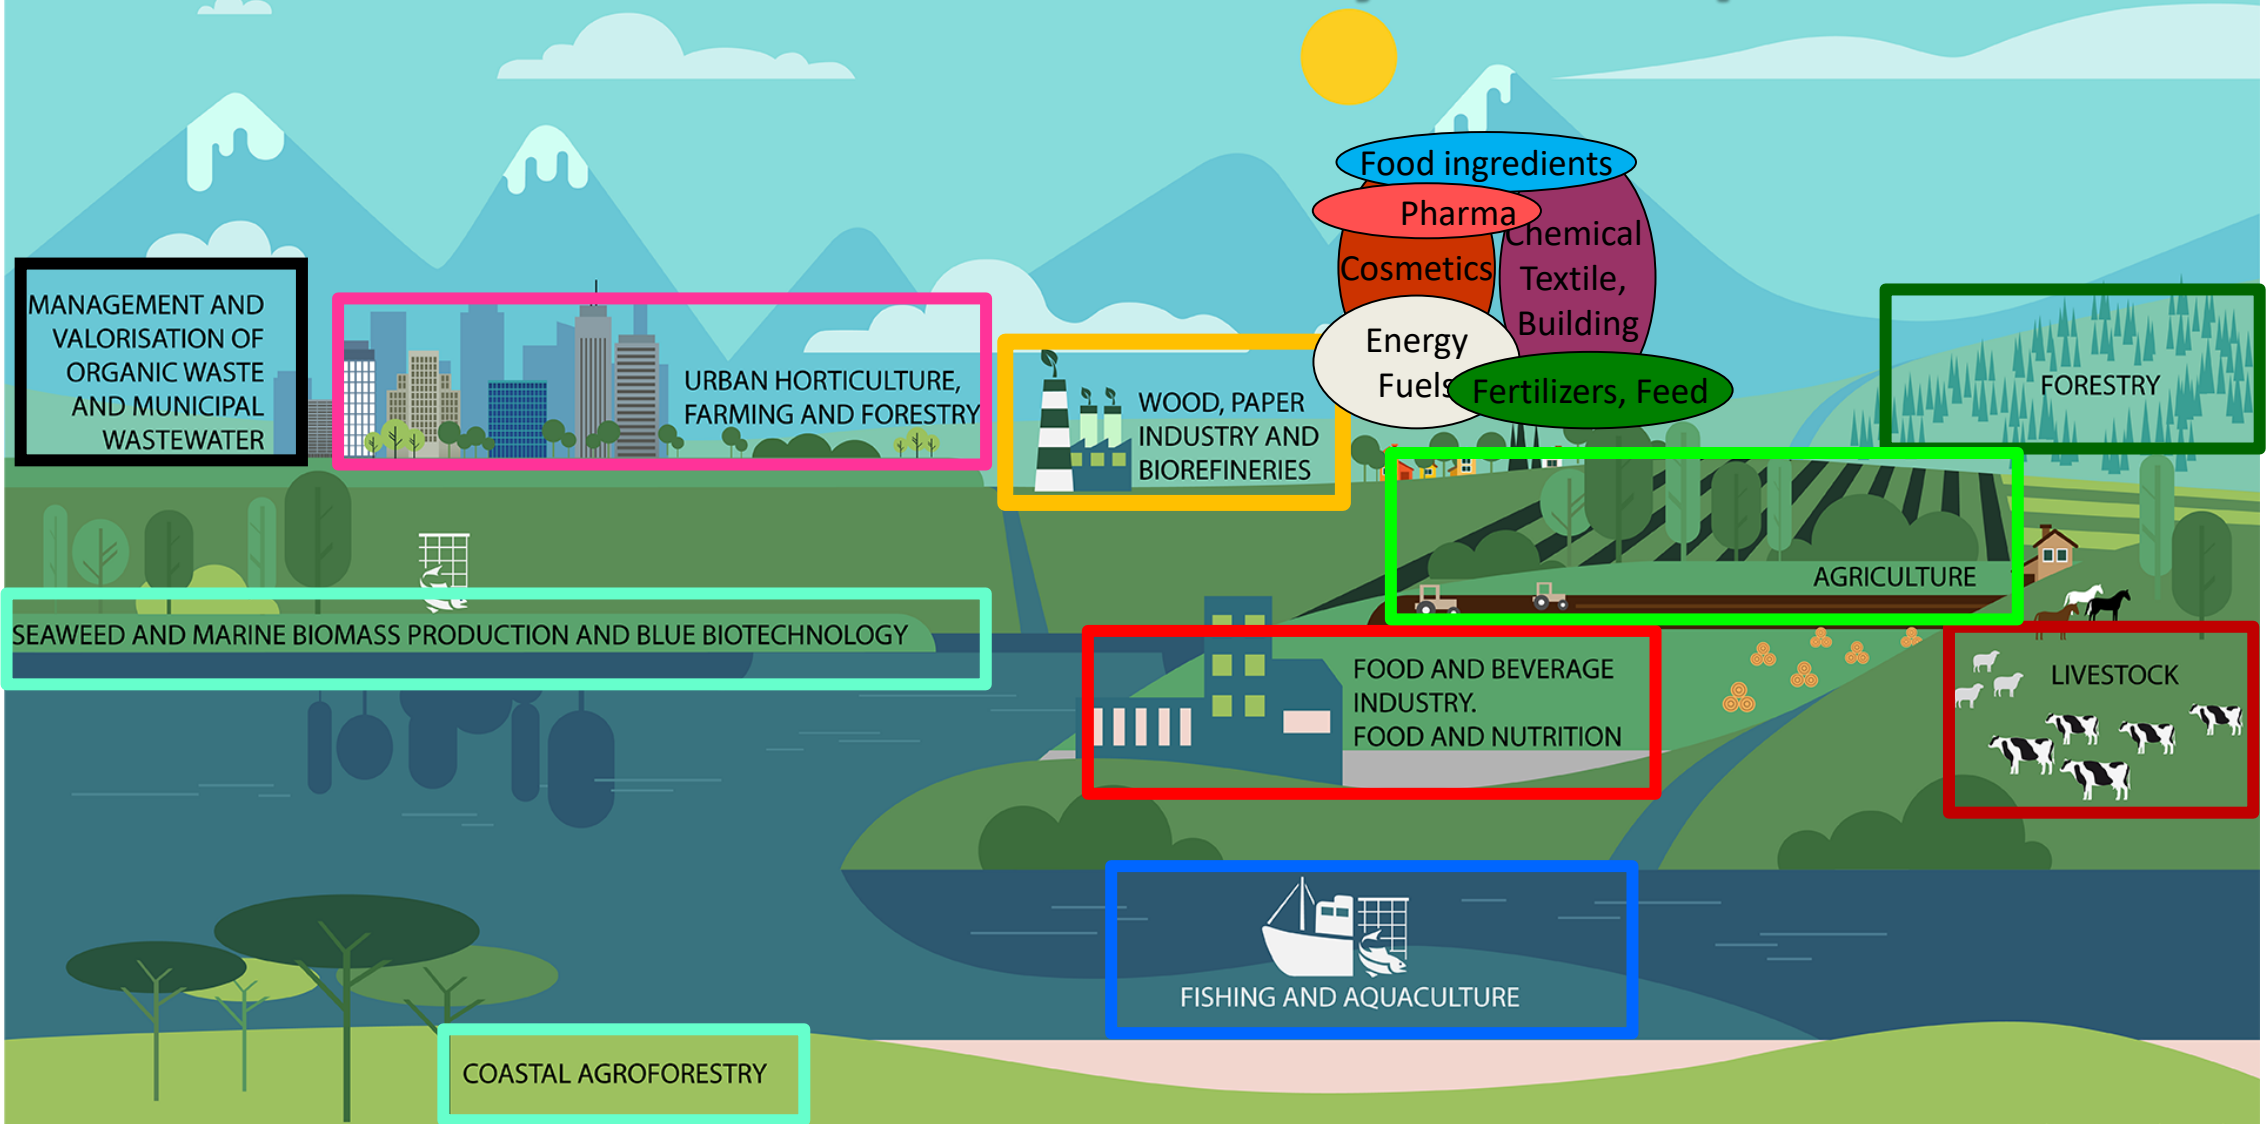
Food ingredients
Pharma
Chemical
Cosmetics
Textile,
Building
Energy
Fuels
Fertilizers, Feed

MANAGEMENT AND VALORISATION OF ORGANIC WASTE AND MUNICIPAL WASTEWATER

URBAN HORTICULTURE, FARMING AND FORESTRY

WOOD, PAPER INDUSTRY AND BIOREFINERIES

FORESTRY

AGRICULTURE

SEAWEED AND MARINE BIOMASS PRODUCTION AND BLUE BIOTECHNOLOGY

FOOD AND BEVERAGE INDUSTRY. FOOD AND NUTRITION

LIVESTOCK

FISHING AND AQUACULTURE

COASTAL AGROFORESTRY